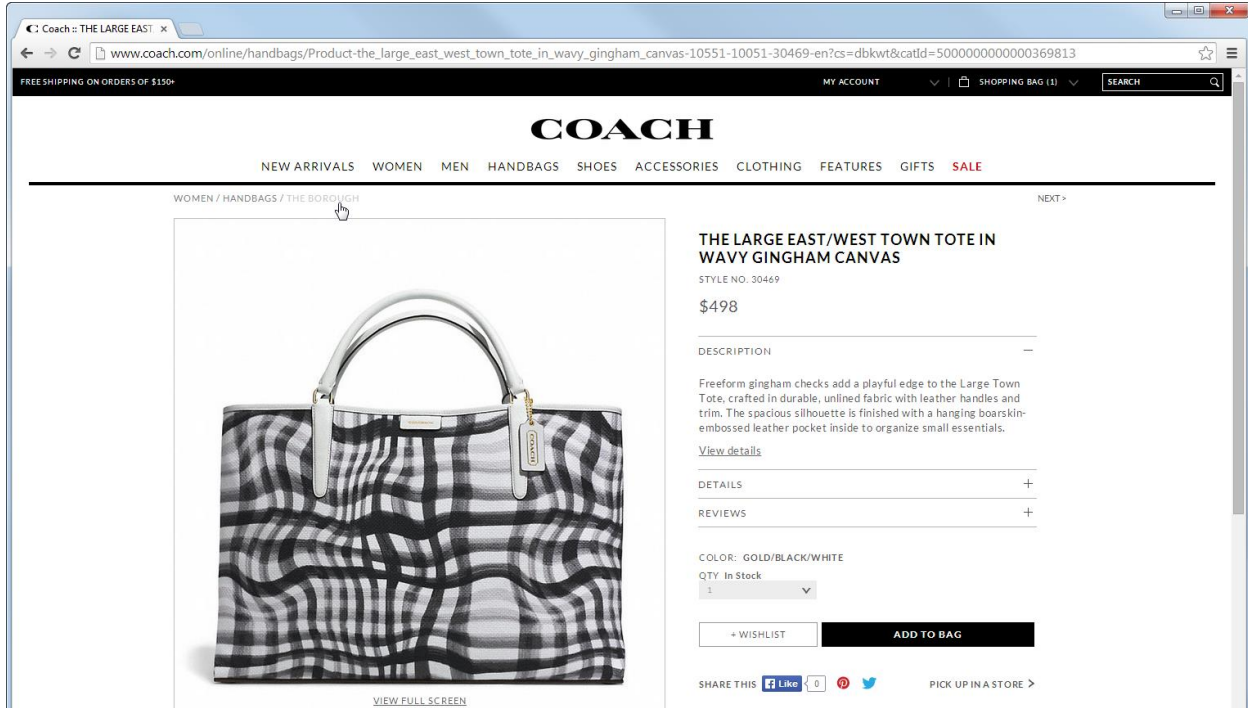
Coach :: THE LARGE EAST ×

www.coach.com/online/handbags/Product-the_large_east_west_town_tote_in_wavy_gingham_canvas-10551-10051-30469-en?cs=dbkwt&catId=5000000000000369813

FREE SHIPPING ON ORDERS OF $150+

MY ACCOUNT

SHOPPING BAG (1)

SEARCH

COACH

NEW ARRIVALS WOMEN MEN HANDBAGS SHOES ACCESSORIES CLOTHING FEATURES GIFTS SALE

WOMEN / HANDBAGS / THE BOROUGH

NEXT >

THE LARGE EAST/WEST TOWN TOTE IN WAVY GINGHAM CANVAS

STYLE NO. 30469

$498

DESCRIPTION

Freeform gingham checks add a playful edge to the Large Town Tote, crafted in durable, unlined fabric with leather handles and trim. The spacious silhouette is finished with a hanging boarskin-embossed leather pocket inside to organize small essentials.

View details

DETAILS

REVIEWS

COLOR: GOLD/BLACK/WHITE

QTY In Stock

1

+ WISHLIST

ADD TO BAG

SHARE THIS Like 0

PICK UP IN A STORE >

VIEW FULL SCREEN

COACH